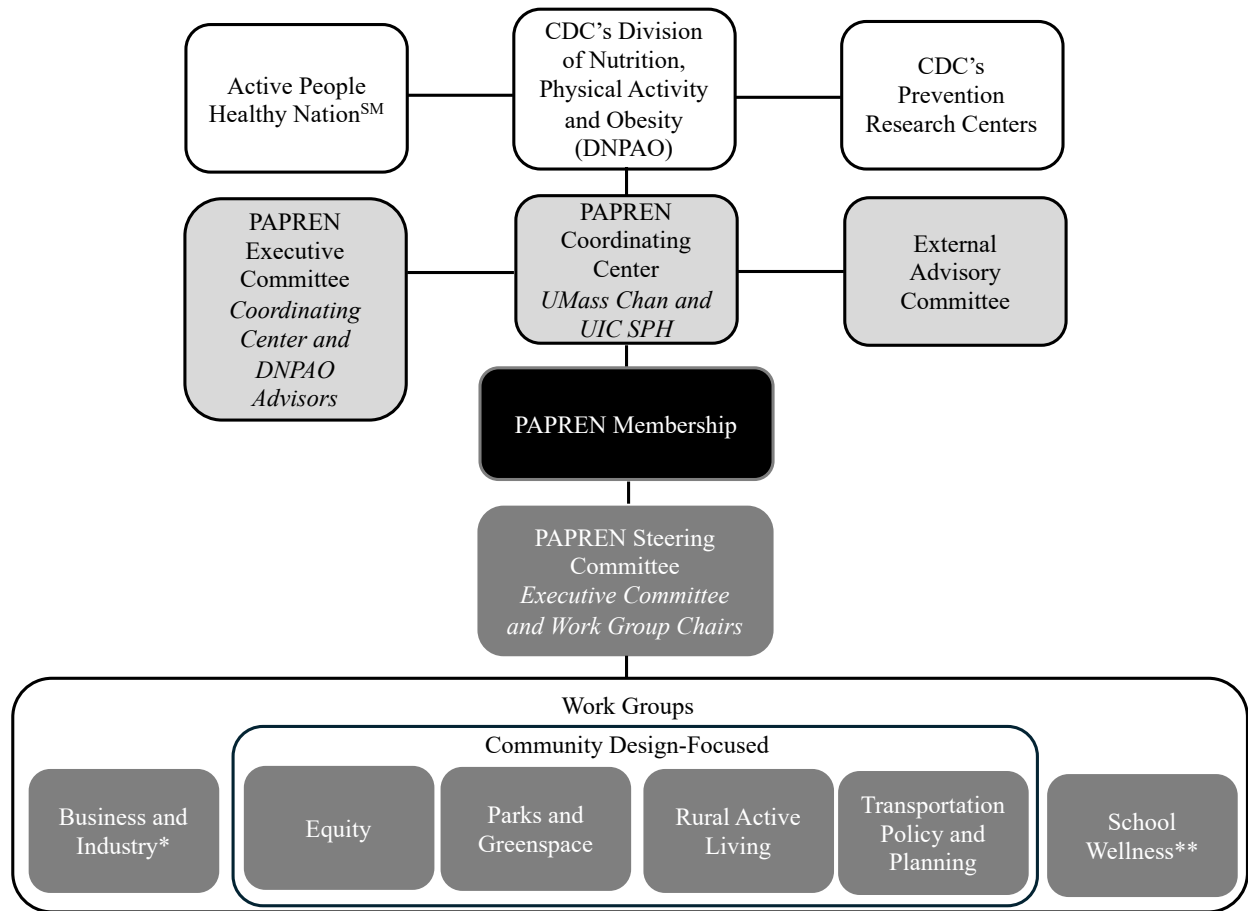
CDC's Division of Nutrition, Physical Activity and Obesity (DNPAO)

Active People Healthy Nation$^{SM}$

CDC's Prevention Research Centers

PAPREN Executive Committee
*Coordinating Center and DNPAO Advisors*

PAPREN Coordinating Center
*UMass Chan and UIC SPH*

External Advisory Committee

PAPREN Membership

PAPREN Steering Committee
*Executive Committee and Work Group Chairs*

Work Groups

Community Design-Focused

Business and Industry*

Equity

Parks and Greenspace

Rural Active Living

Transportation Policy and Planning

School Wellness**